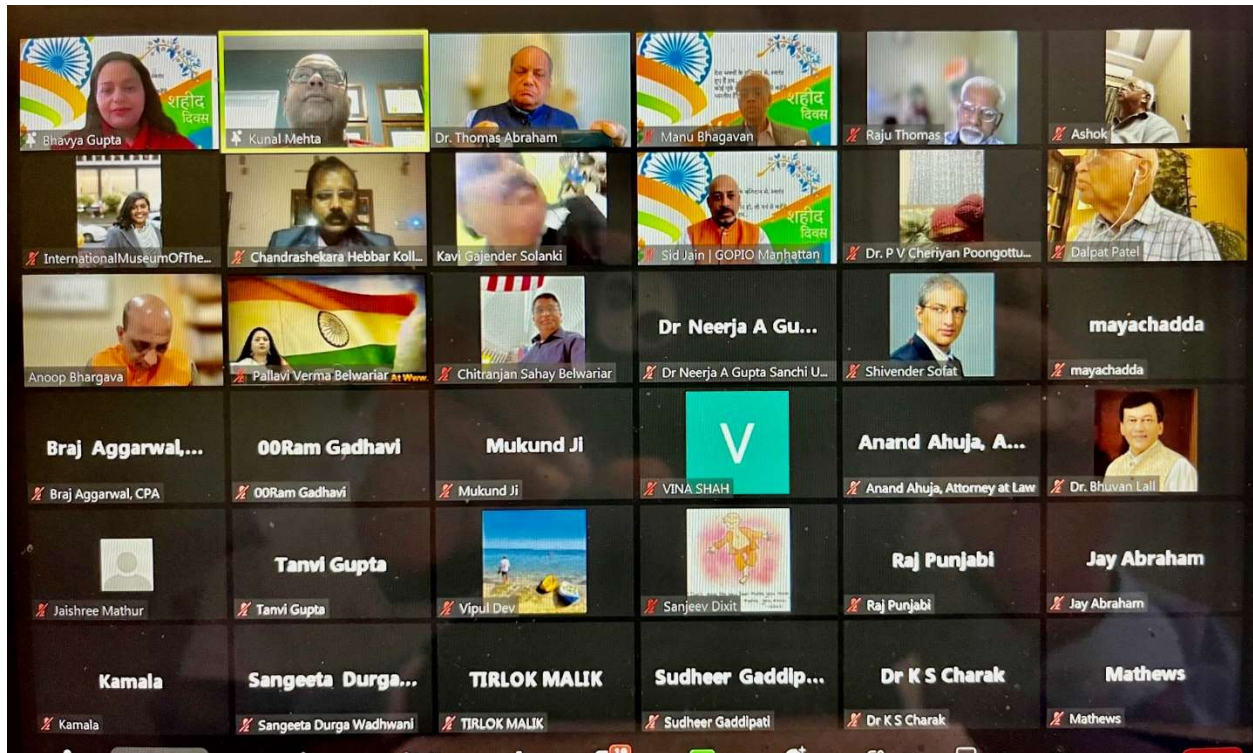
शहीद दिवस
Bhavya Gupta
Kunal Mehta
Dr. Thomas Abraham
शहीद दिवस
Manu Bhagavan
Raju Thomas
Ashok
InternationalMuseumOfThe...
Chandrashekara Hebbar Koll...
Kavi Gajender Solanki
शहीद दिवस
Sid Jain | GOPIO Manhattan
Dr. P V Cheriyan Poongottu...
Dalpat Patel
Anoop Bhargava
Pallavi Verma Belwariar
Chitranjan Sahay Belwariar
Dr Neerja A Gu...
Dr Neerja A Gupta Sanchi U...
Shivender Sofat
mayachadda
mayachadda
Braj Aggarwal,...
Braj Aggarwal, CPA
00Ram Gadhavi
00Ram Gadhavi
Mukund Ji
Mukund Ji
V
VINA SHAH
Anand Ahuja, A...
Anand Ahuja, Attorney at Law
Dr. Bhuvan Lall
Jaishree Mathur
Tanvi Gupta
Tanvi Gupta
Vipul Dev
Sanjeev Dixit
Raj Punjabi
Raj Punjabi
Jay Abraham
Jay Abraham
Kamala
Kamala
Sangeeta Durga...
Sangeeta Durga Wadhwani
TIRLOK MALIK
TIRLOK MALIK
Sudheer Gaddip...
Sudheer Gaddipati
Dr K S Charak
Dr K S Charak
Mathews
Mathews